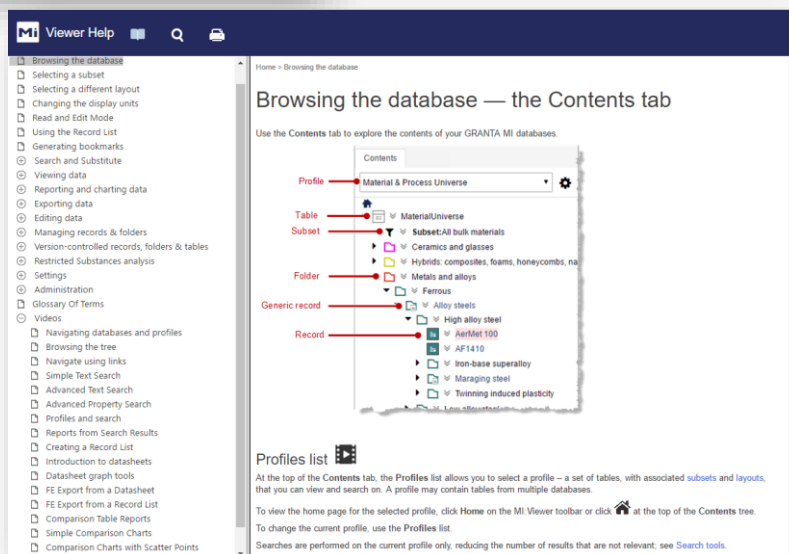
MI Viewer Help

Browsing the database
Selecting a subset
Selecting a different layout
Changing the display units
Read and Edit Mode
Using the Record List
Generating bookmarks
Search and Substitute
Viewing data
Reporting and charting data
Exporting data
Editing data
Managing records & folders
Version-controlled records, folders & tables
Restricted Substances analysis
Settings
Administration
Glossary Of Terms
Videos
Navigating databases and profiles
Browsing the tree
Navigate using links
Simple Text Search
Advanced Text Search
Advanced Property Search
Profiles and search
Reports from Search Results
Creating a Record List
Introduction to datasheets
Datasheet graph tools
FE Export from a Datasheet
FE Export from a Record List
Comparison Table Reports
Simple Comparison Charts
Comparison Charts with Scatter Points

Home > Browsing the database

Browsing the database — the Contents tab

Use the **Contents** tab to explore the contents of your GRANTA MI databases.

Contents
Profile
Material & Process Universe
Table
MaterialUniverse
Subset
Subset:All bulk materials
Ceramics and glasses
Hybrids: composites, foams, honeycombs, na
Folder
Metals and alloys
Ferrous
Generic record
Alloy steels
High alloy steel
Record
AerMet 100
AF1410
Iron-base superalloy
Maraging steel
Twinning induced plasticity

Profiles list

At the top of the **Contents** tab, the **Profiles** list allows you to select a profile – a set of tables, with associated subsets and layouts, that you can view and search on. A profile may contain tables from multiple databases.

To view the home page for the selected profile, click **Home** on the MI:Viewer toolbar or click at the top of the **Contents** tree.

To change the current profile, use the **Profiles** list.

Searches are performed on the current profile only, reducing the number of results that are not relevant; see Search tools.